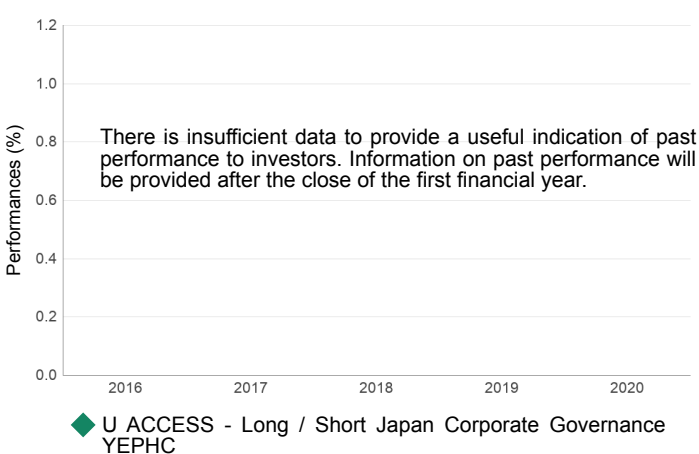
1.2

1.0

0.8

0.6

0.4

0.2

0.0

Performances (%)

There is insufficient data to provide a useful indication of past performance to investors. Information on past performance will be provided after the close of the first financial year.

2016 2017 2018 2019 2020

U ACCESS - Long / Short Japan Corporate Governance YEPHC